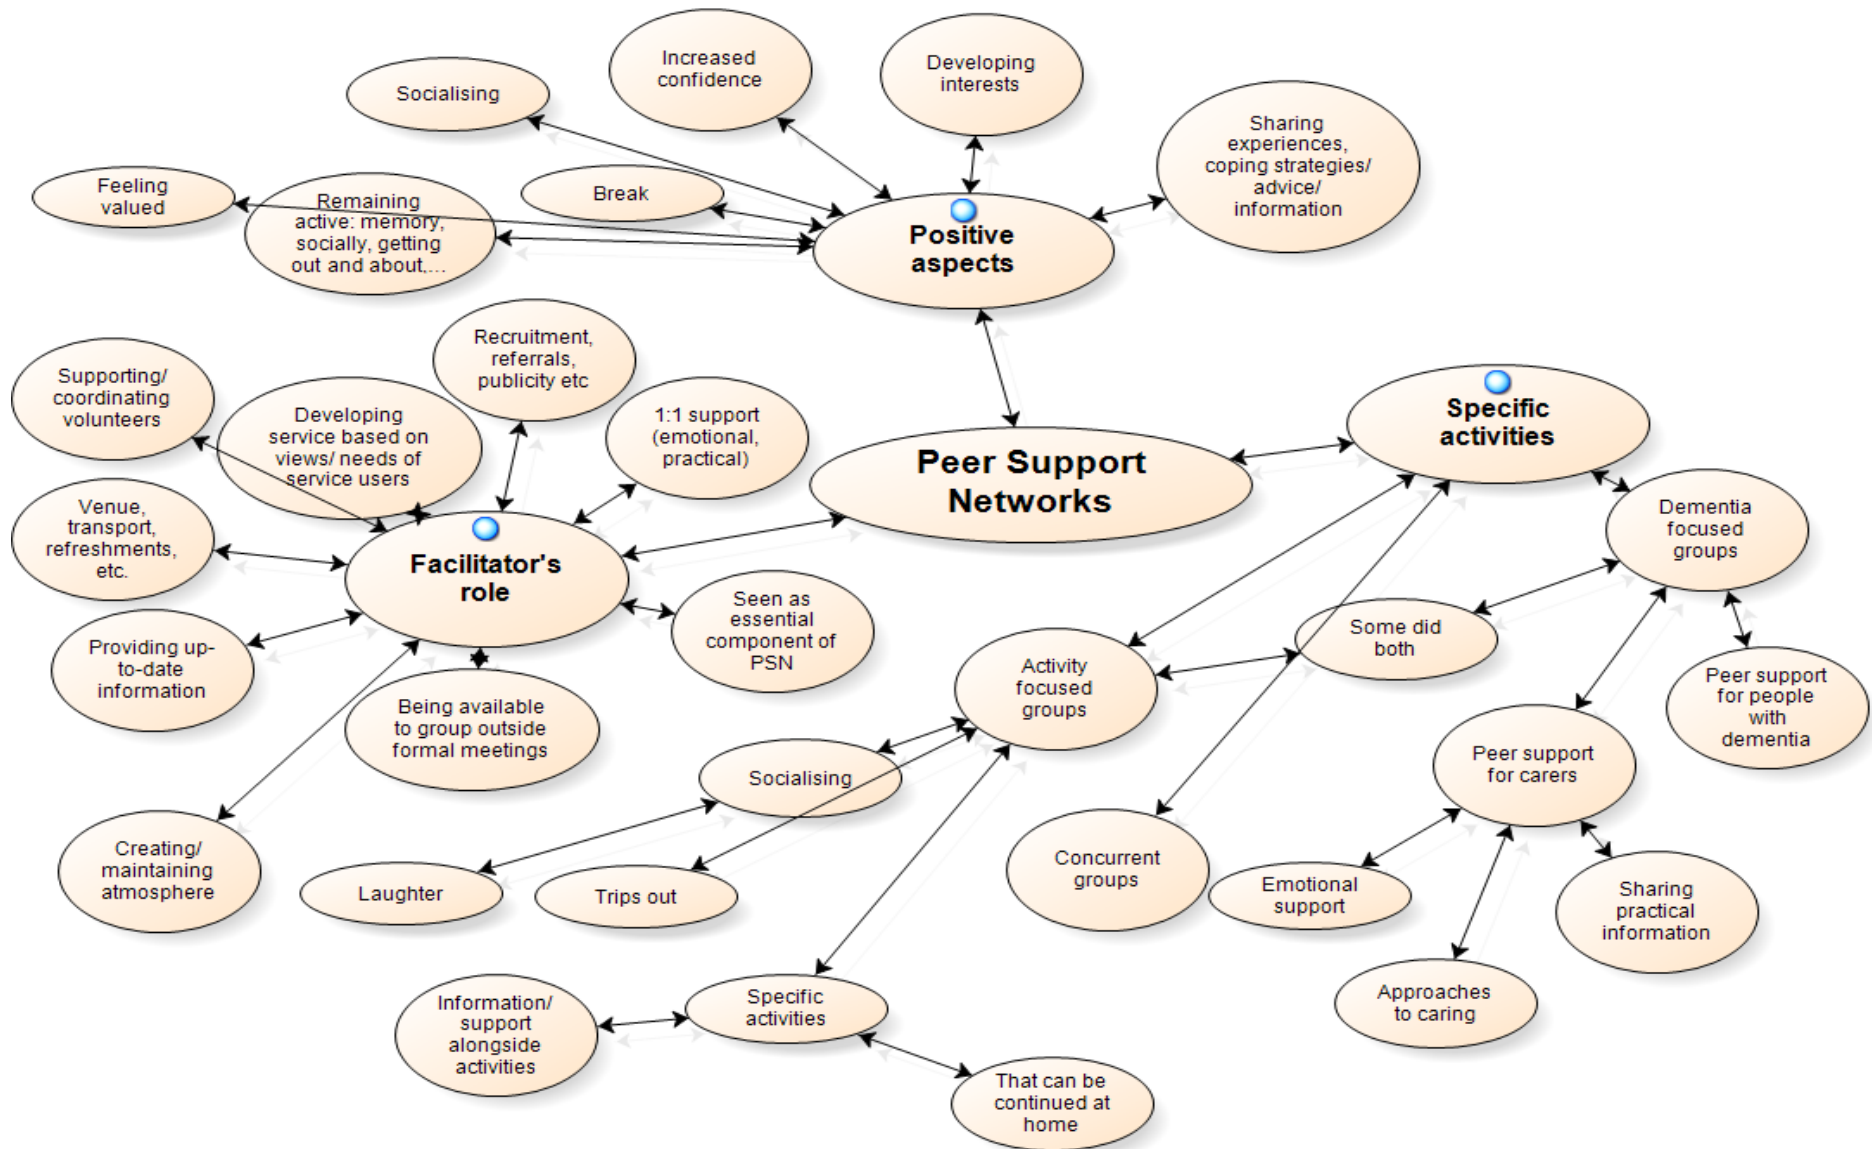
Socialising

Increased confidence

Developing interests

Sharing experiences, coping strategies/ advice/ information

Feeling valued

Remaining active: memory, socially, getting out and about,...

Break

Positive aspects

Recruitment, referrals, publicity etc

Supporting/ coordinating volunteers

Developing service based on views/ needs of service users

1:1 support (emotional, practical)

Peer Support Networks

Specific activities

Venue, transport, refreshments, etc.

Facilitator's role

Dementia focused groups

Seen as essential component of PSN

Providing up-to-date information

Some did both

Activity focused groups

Peer support for people with dementia

Being available to group outside formal meetings

Socialising

Peer support for carers

Creating/ maintaining atmosphere

Concurrent groups

Laughter

Trips out

Emotional support

Sharing practical information

Approaches to caring

Information/ support alongside activities

Specific activities

That can be continued at home